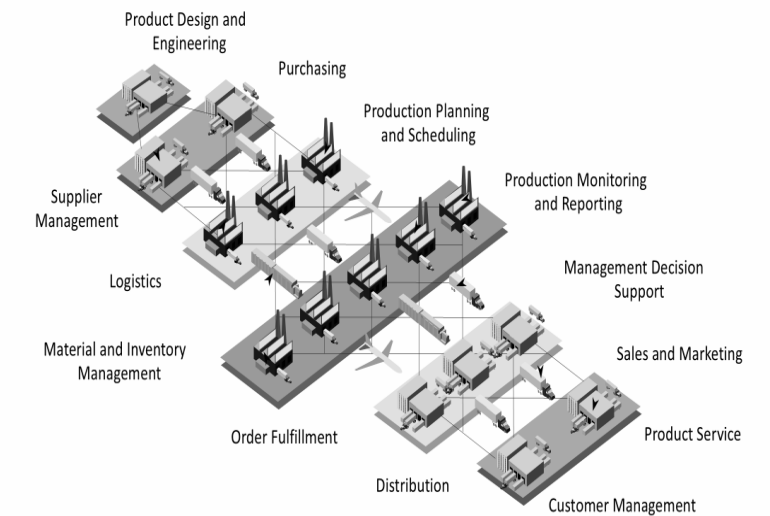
Product Design and Engineering

Purchasing

Production Planning and Scheduling

Supplier Management

Production Monitoring and Reporting

Logistics

Management Decision Support

Material and Inventory Management

Sales and Marketing

Order Fulfillment

Product Service

Distribution

Customer Management